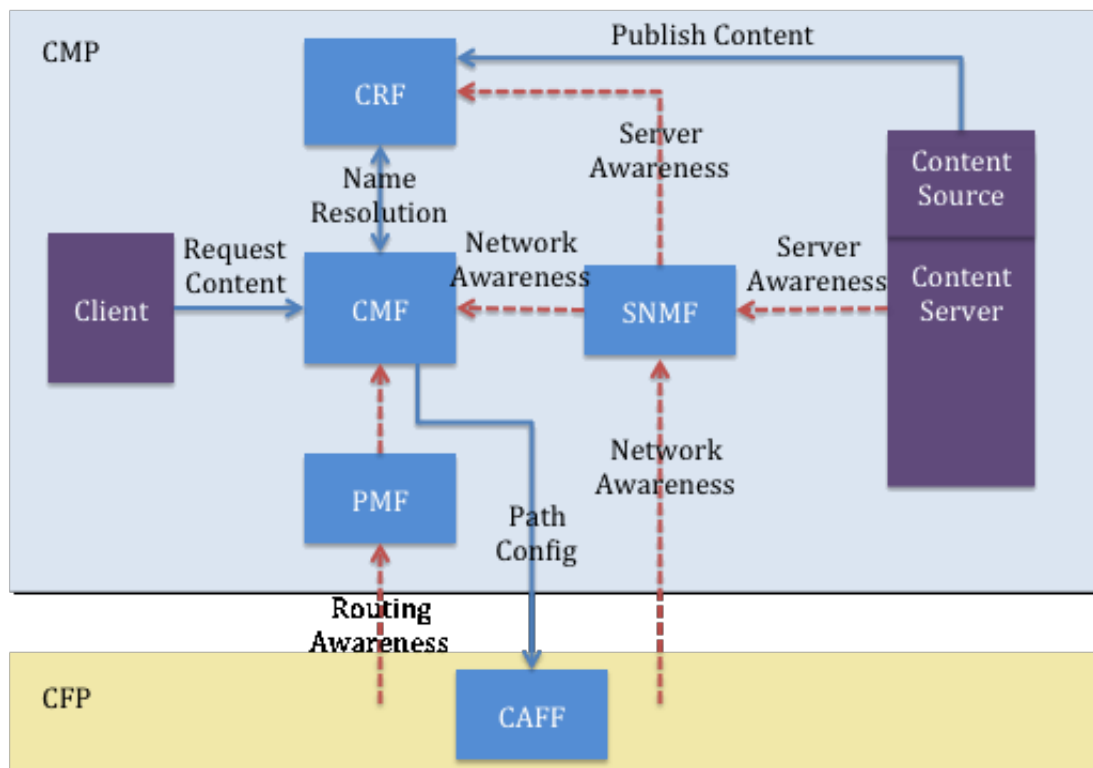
CMP

CRF

Publish Content

Server Awareness

Content Source

Name Resolution

Client

Request Content

CMF

Network Awareness

SNMF

Server Awareness

Content Server

PMF

Network Awareness

Path Config

Routing Awareness

CFP

CAFF